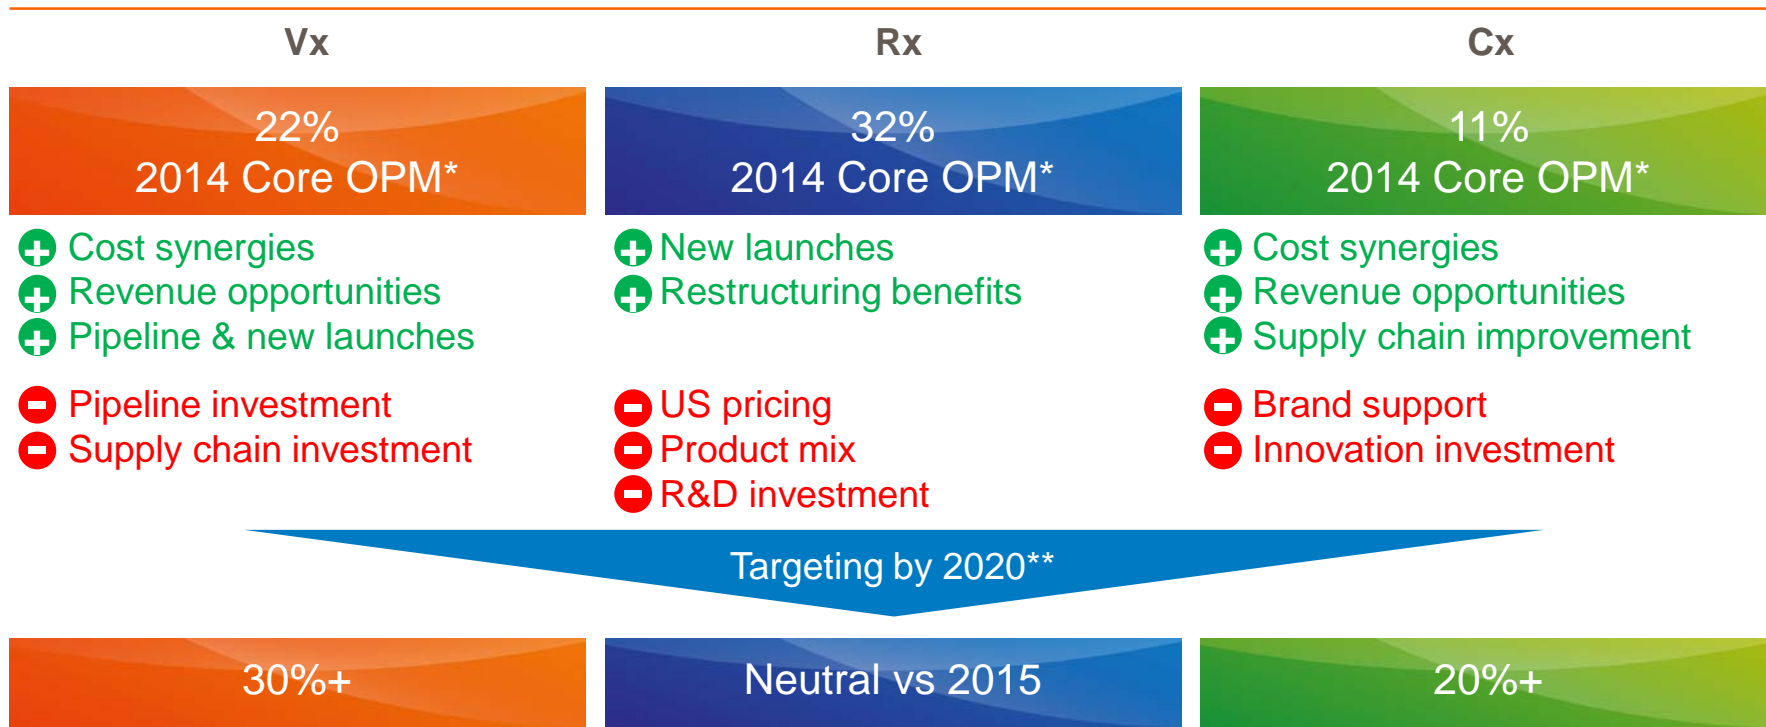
Vx

22%
2014 Core OPM*

Cost synergies
Revenue opportunities
Pipeline & new launches

Pipeline investment
Supply chain investment

Rx

32%
2014 Core OPM*

New launches
Restructuring benefits

US pricing
Product mix
R&D investment

Cx

11%
2014 Core OPM*

Cost synergies
Revenue opportunities
Supply chain improvement

Brand support
Innovation investment

Targeting by 2020**

30%+

Neutral vs 2015

20%+